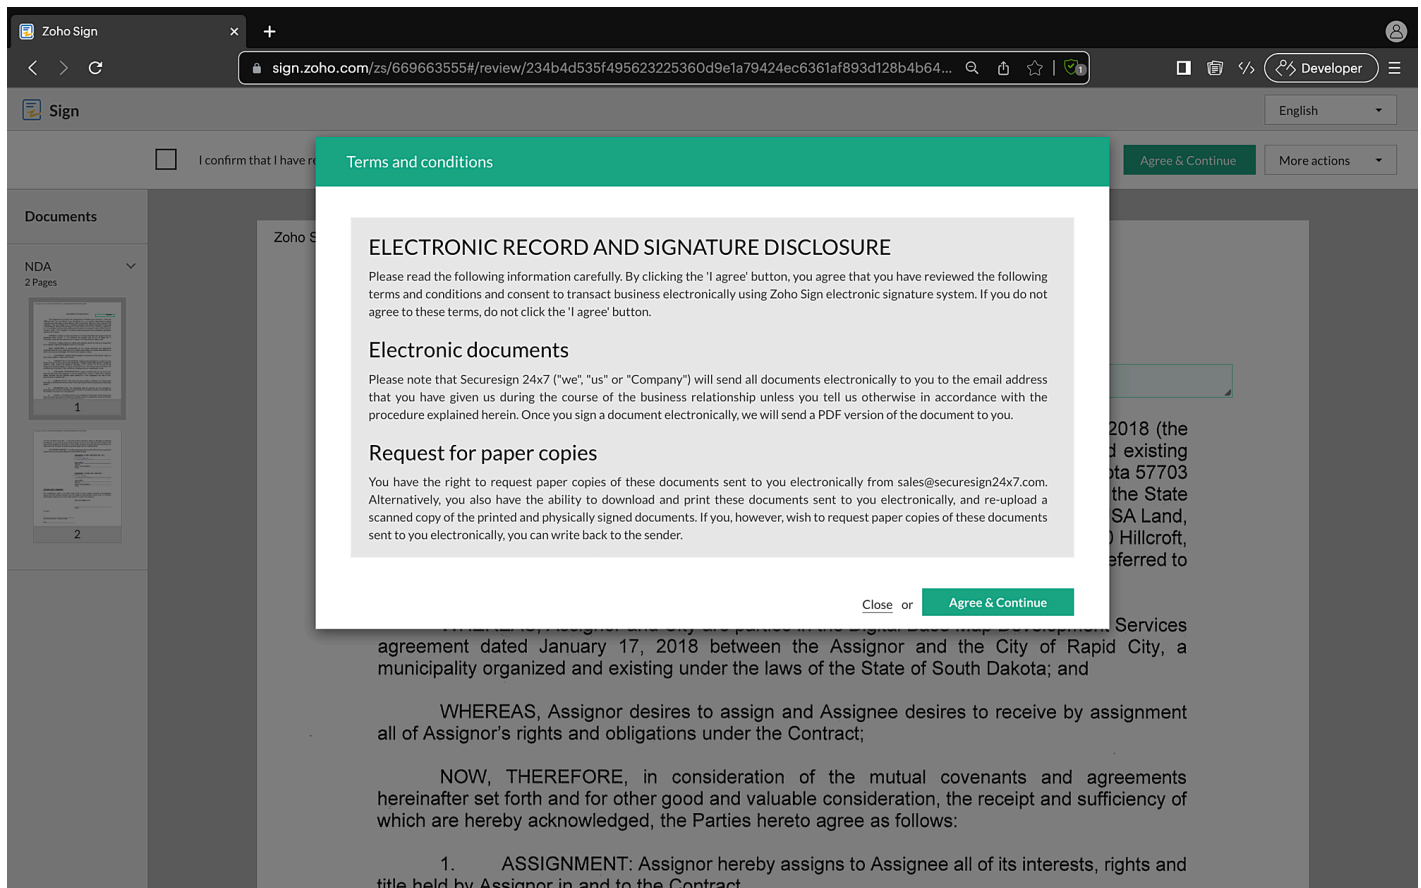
Zoho Sign

sign.zoho.com/zs/669663555#/review/234b4d535f495623225360d9e1a79424ec6361af893d128b4b64...

Developer

Sign

English

I confirm that I have re

Agree & Continue

More actions

Documents

NDA
2 Pages

1

2

Zoho S

Terms and conditions

ELECTRONIC RECORD AND SIGNATURE DISCLOSURE

Please read the following information carefully. By clicking the 'I agree' button, you agree that you have reviewed the following terms and conditions and consent to transact business electronically using Zoho Sign electronic signature system. If you do not agree to these terms, do not click the 'I agree' button.

Electronic documents

Please note that Securesign 24x7 ("we", "us" or "Company") will send all documents electronically to you to the email address that you have given us during the course of the business relationship unless you tell us otherwise in accordance with the procedure explained herein. Once you sign a document electronically, we will send a PDF version of the document to you.

Request for paper copies

You have the right to request paper copies of these documents sent to you electronically from sales@securesign24x7.com. Alternatively, you also have the ability to download and print these documents sent to you electronically, and re-upload a scanned copy of the printed and physically signed documents. If you, however, wish to request paper copies of these documents sent to you electronically, you can write back to the sender.

Close or Agree & Continue

2018 (the
d existing
ota 57703
the State
SA Land,
) Hillcroft,
eferred to

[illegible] Services agreement dated January 17, 2018 between the Assignor and the City of Rapid City, a municipality organized and existing under the laws of the State of South Dakota; and

WHEREAS, Assignor desires to assign and Assignee desires to receive by assignment all of Assignor's rights and obligations under the Contract;

NOW, THEREFORE, in consideration of the mutual covenants and agreements hereinafter set forth and for other good and valuable consideration, the receipt and sufficiency of which are hereby acknowledged, the Parties hereto agree as follows:

1. ASSIGNMENT: Assignor hereby assigns to Assignee all of its interests, rights and title held by Assignor in and to the Contract